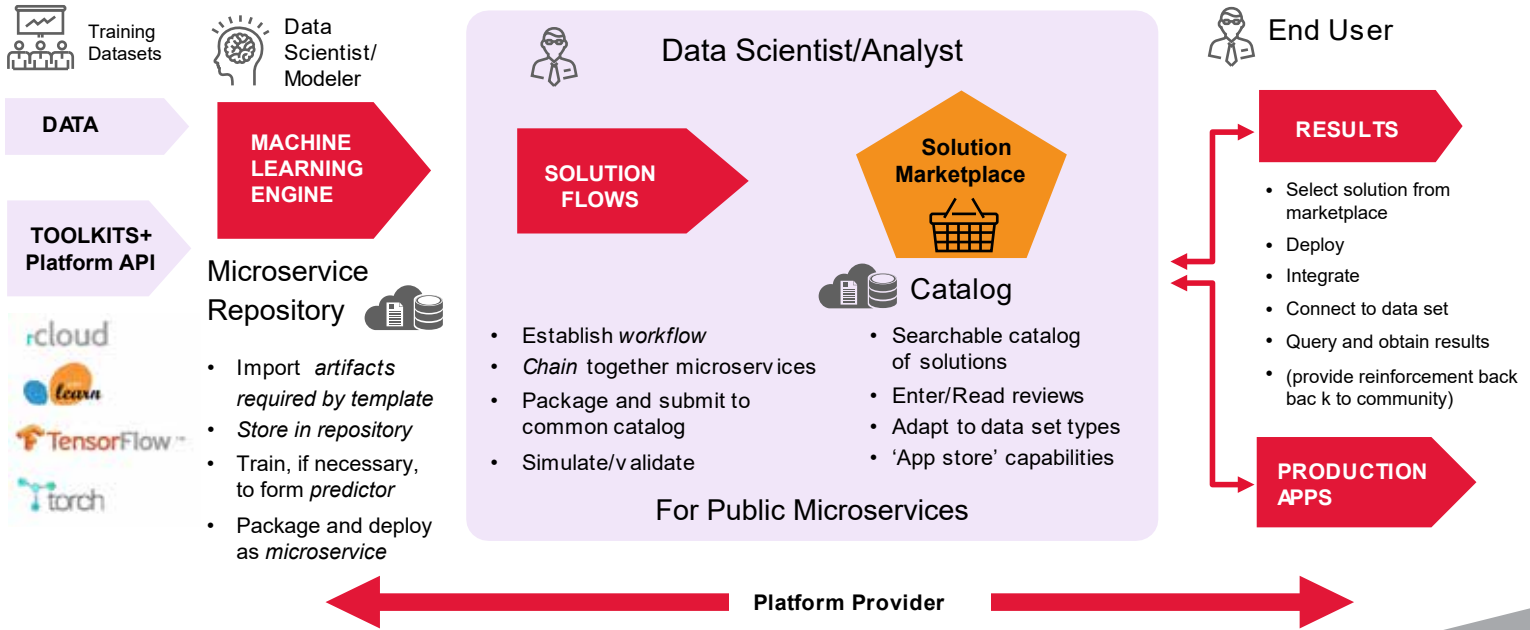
Training Datasets

Data Scientist/ Modeler

DATA

MACHINE LEARNING ENGINE

TOOLKITS+ Platform API

Microservice Repository

rcloud

learn

TensorFlow

torch

- Import *artifacts required by template*
- *Store in repository*
- Train, if necessary, to form *predictor*
- Package and deploy as *microservice*

Data Scientist/Analyst

SOLUTION FLOWS

Solution Marketplace

Catalog

- Establish *workflow*
- *Chain* together microserv ices
- Package and submit to common catalog
- Simulate/v alidate

- Searchable catalog of solutions
- Enter/Read reviews
- Adapt to data set types
- 'App store' capabilities

For Public Microservices

End User

RESULTS

- Select solution from marketplace
- Deploy
- Integrate
- Connect to data set
- Query and obtain results
- (provide reinforcement back bac k to community)

PRODUCTION APPS

Platform Provider